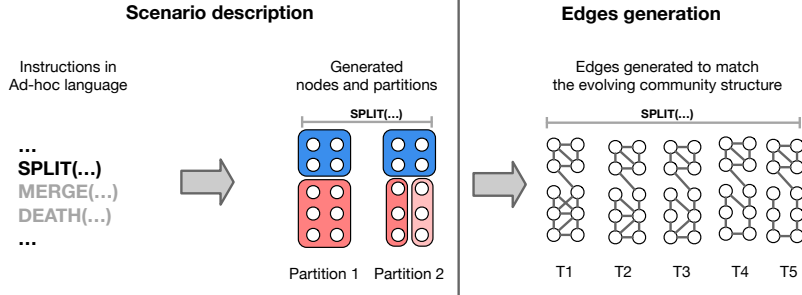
Scenario description

Instructions in Ad-hoc language

…
SPLIT(…)
MERGE(…)
DEATH(…)
…

Generated nodes and partitions

SPLIT(…)

Partition 1 Partition 2

Edges generation

Edges generated to match the evolving community structure

SPLIT(…)

T1 T2 T3 T4 T5